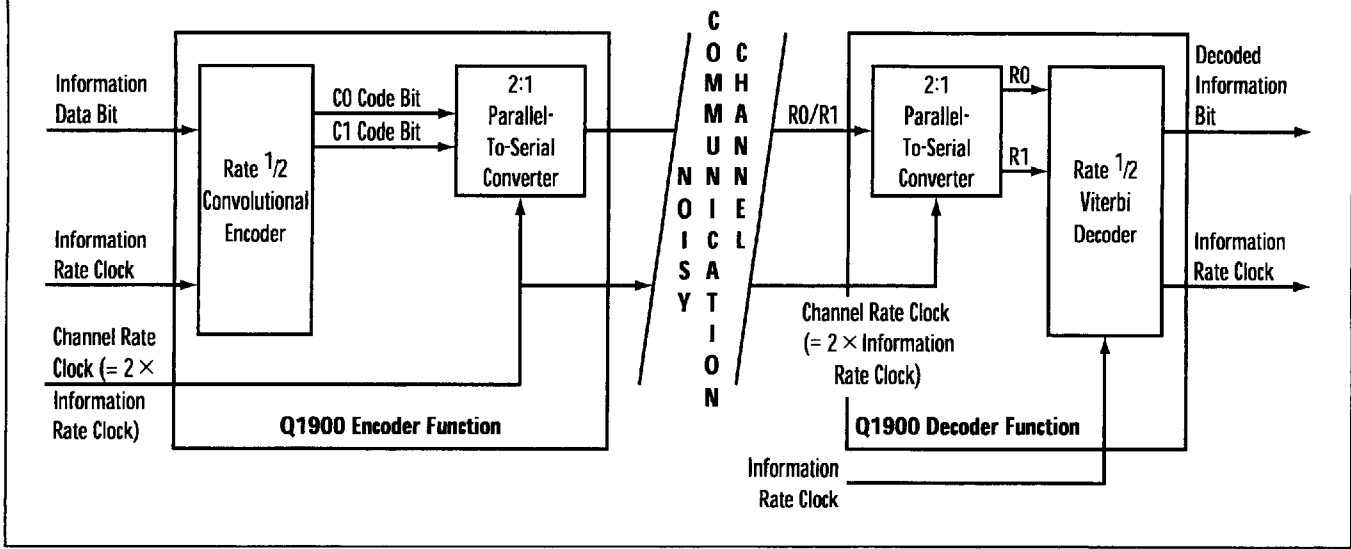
Information Data Bit

Rate $^1/_2$ Convolutional Encoder

C0 Code Bit

C1 Code Bit

2:1 Parallel-To-Serial Converter

Information Rate Clock

Channel Rate Clock (= 2 × Information Rate Clock)

Q1900 Encoder Function

NOISY

COMMUNICATION

CHANNEL

R0/R1

2:1 Parallel-To-Serial Converter

R0

R1

Rate $^1/_2$ Viterbi Decoder

Decoded Information Bit

Information Rate Clock

Channel Rate Clock (= 2 × Information Rate Clock)

Q1900 Decoder Function

Information Rate Clock